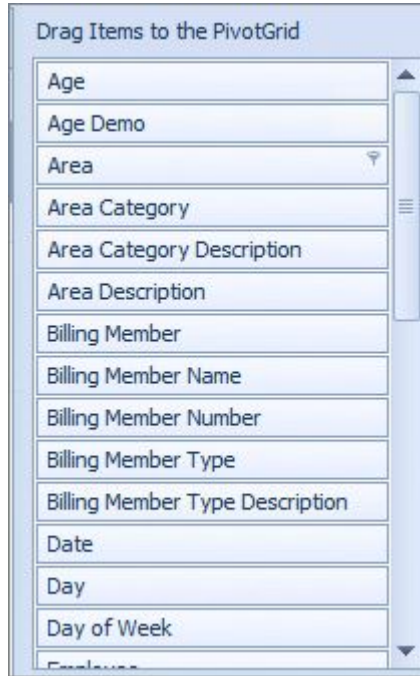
Drag Items to the PivotGrid

Age

Age Demo

Area

Area Category

Area Category Description

Area Description

Billing Member

Billing Member Name

Billing Member Number

Billing Member Type

Billing Member Type Description

Date

Day

Day of Week

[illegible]